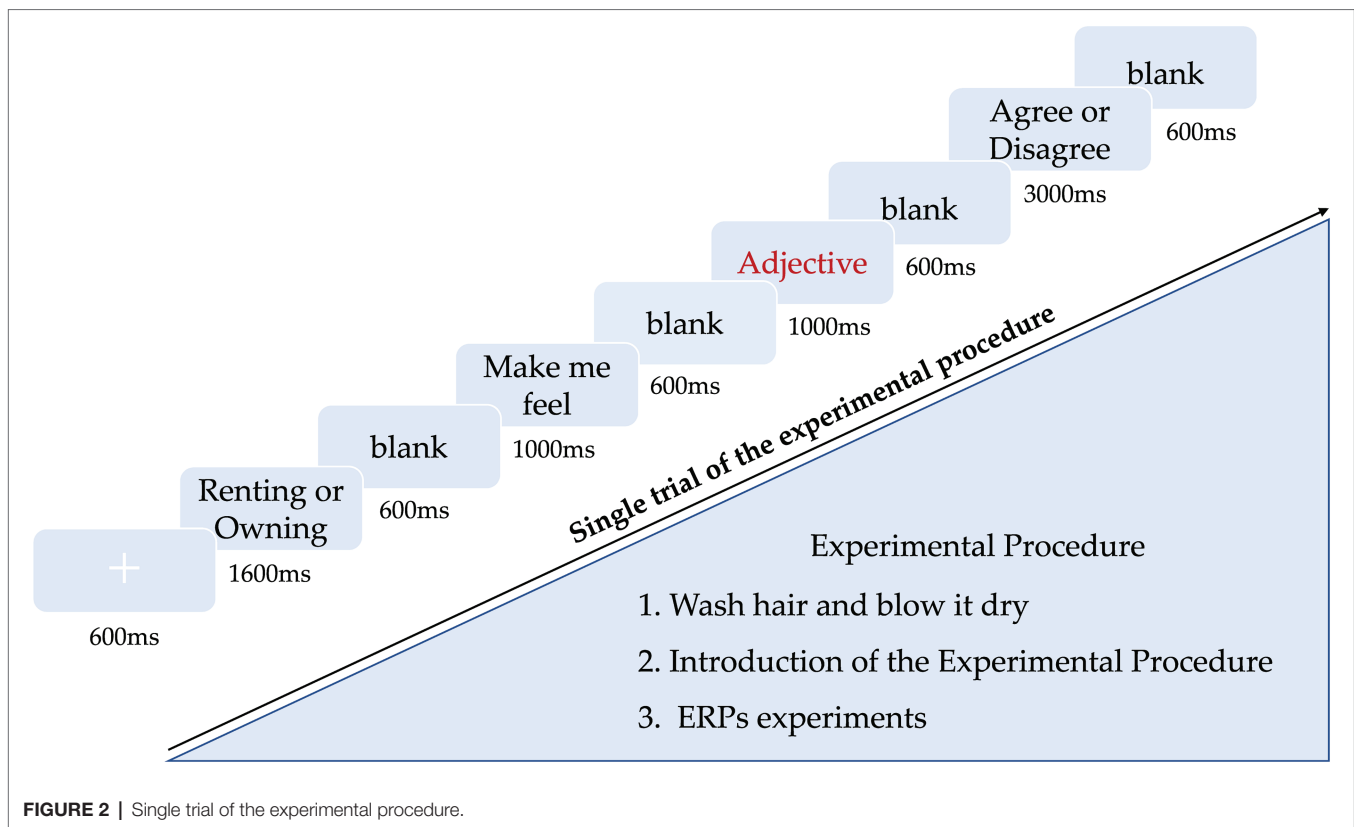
+

600ms

Renting or Owning

1600ms

blank

600ms

Make me feel

1000ms

blank

600ms

Adjective

1000ms

blank

600ms

Agree or Disagree

3000ms

blank

600ms

Single trial of the experimental procedure

Experimental Procedure

1. Wash hair and blow it dry

2. Introduction of the Experimental Procedure

3. ERPs experiments

FIGURE 2 | Single trial of the experimental procedure.